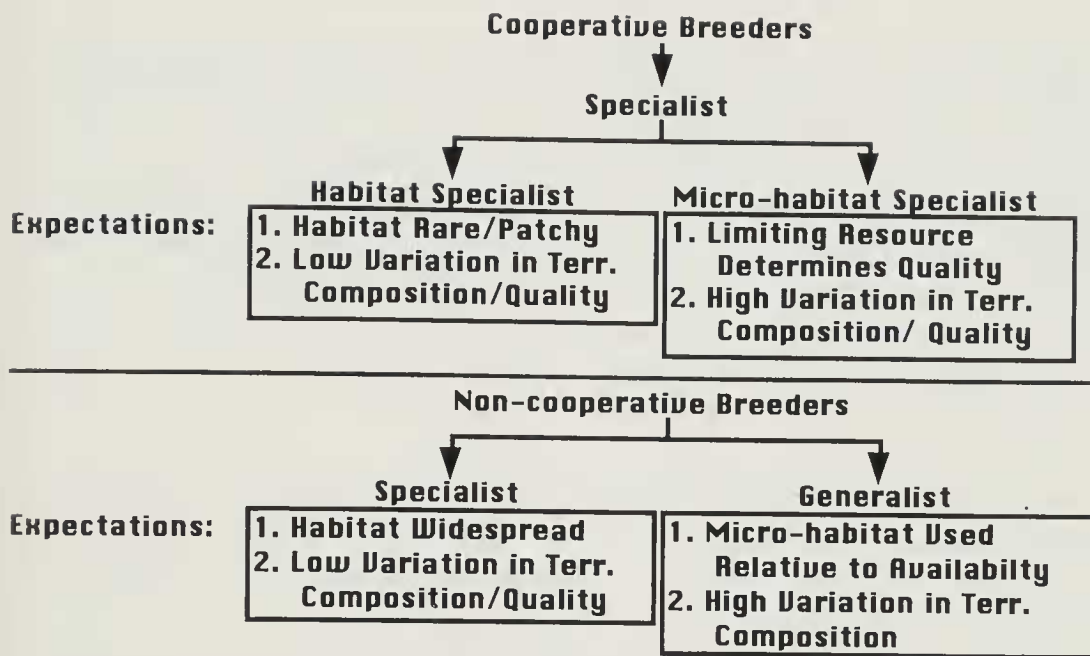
Cooperative Breeders

Specialist

Habitat Specialist

Micro-habitat Specialist

Expectations:

1. Habitat Rare/Patchy
2. Low Variation in Terr. Composition/Quality

1. Limiting Resource Determines Quality
2. High Variation in Terr. Composition/ Quality

Non-cooperative Breeders

Specialist

Generalist

Expectations:

1. Habitat Widespread
2. Low Variation in Terr. Composition/Quality

1. Micro-habitat Used Relative to Availabilty
2. High Variation in Terr. Composition